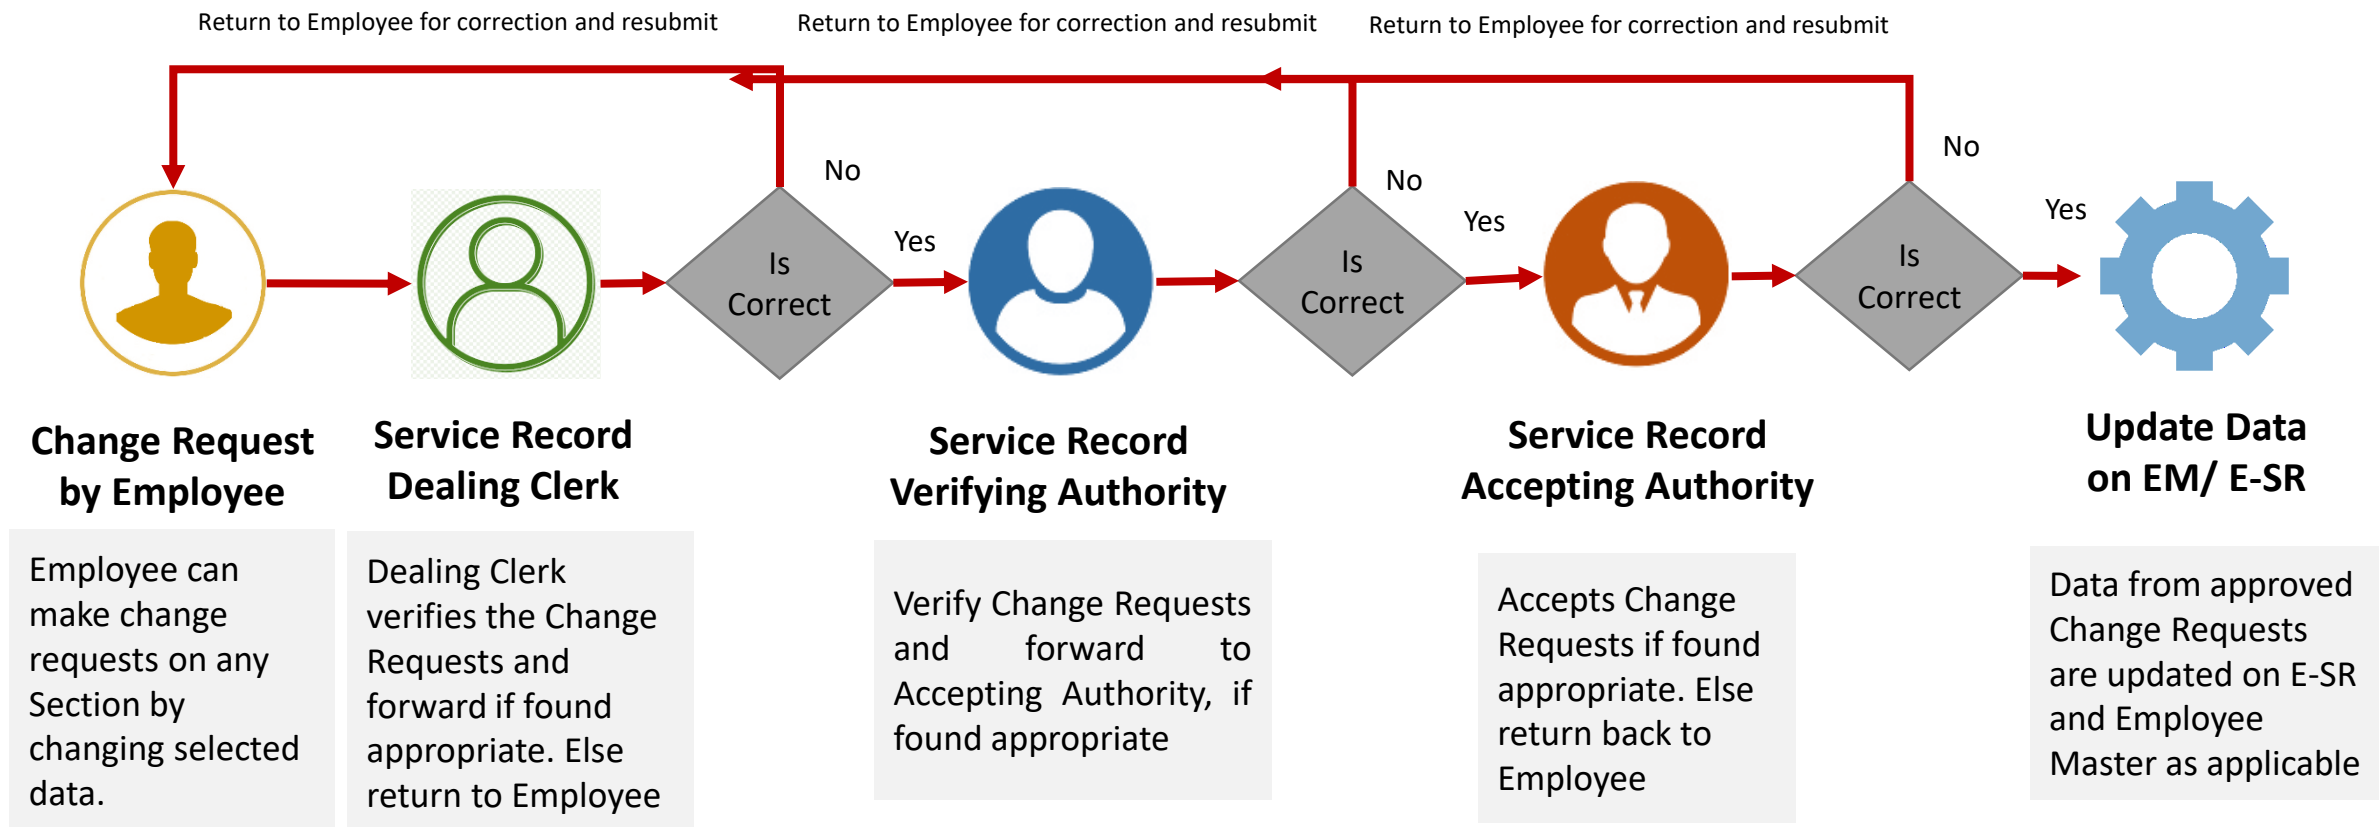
Return to Employee for correction and resubmit

Return to Employee for correction and resubmit

Return to Employee for correction and resubmit

No

Is Correct

Yes

No

Is Correct

Yes

No

Is Correct

Yes

Change Request by Employee

Employee can make change requests on any Section by changing selected data.

Service Record Dealing Clerk

Dealing Clerk verifies the Change Requests and forward if found appropriate. Else return to Employee

Service Record Verifying Authority

Verify Change Requests and forward to Accepting Authority, if found appropriate

Service Record Accepting Authority

Accepts Change Requests if found appropriate. Else return back to Employee

Update Data on EM/ E-SR

Data from approved Change Requests are updated on E-SR and Employee Master as applicable